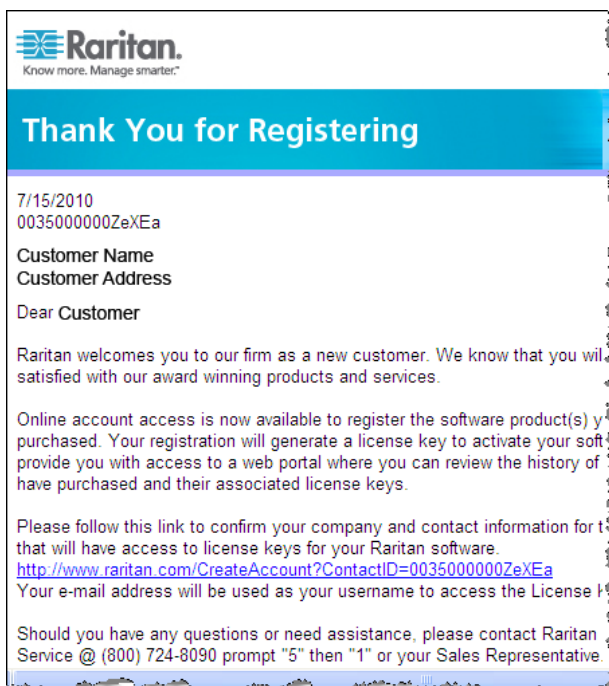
Raritan.
Know more. Manage smarter.™

Thank You for Registering

7/15/2010
0035000000ZeXEa

Customer Name
Customer Address

Dear Customer

Raritan welcomes you to our firm as a new customer. We know that you wil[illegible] satisfied with our award winning products and services.

Online account access is now available to register the software product(s) y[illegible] purchased. Your registration will generate a license key to activate your soft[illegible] provide you with access to a web portal where you can review the history of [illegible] have purchased and their associated license keys.

Please follow this link to confirm your company and contact information for t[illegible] that will have access to license keys for your Raritan software.
http://www.raritan.com/CreateAccount?ContactID=0035000000ZeXEa
Your e-mail address will be used as your username to access the License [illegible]

Should you have any questions or need assistance, please contact Raritan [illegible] Service @ (800) 724-8090 prompt "5" then "1" or your Sales Representative.